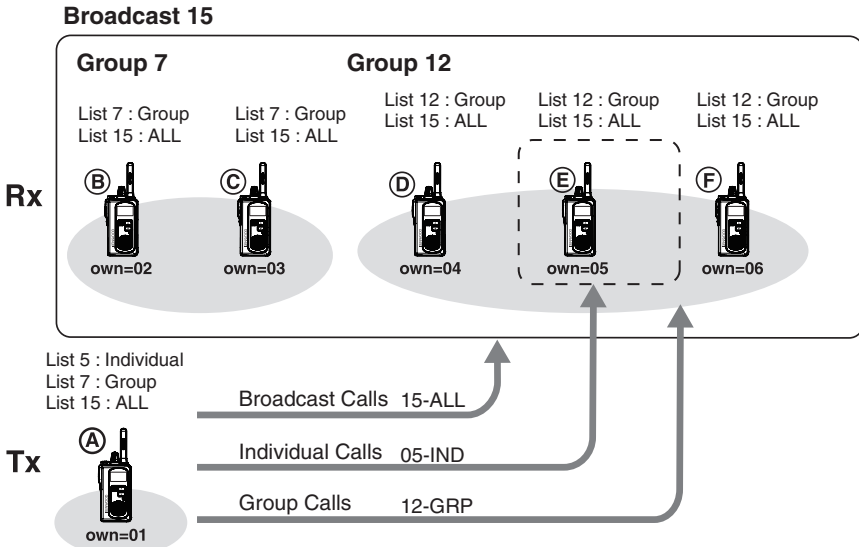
Broadcast 15

Group 7

Group 12

List 7 : Group
List 15 : ALL

List 7 : Group
List 15 : ALL

List 12 : Group
List 15 : ALL

List 12 : Group
List 15 : ALL

List 12 : Group
List 15 : ALL

Rx

Ⓑ
own=02

Ⓒ
own=03

Ⓓ
own=04

Ⓔ
own=05

Ⓕ
own=06

List 5 : Individual
List 7 : Group
List 15 : ALL

Broadcast Calls 15-ALL

Tx

Ⓐ
own=01

Individual Calls 05-IND

Group Calls 12-GRP